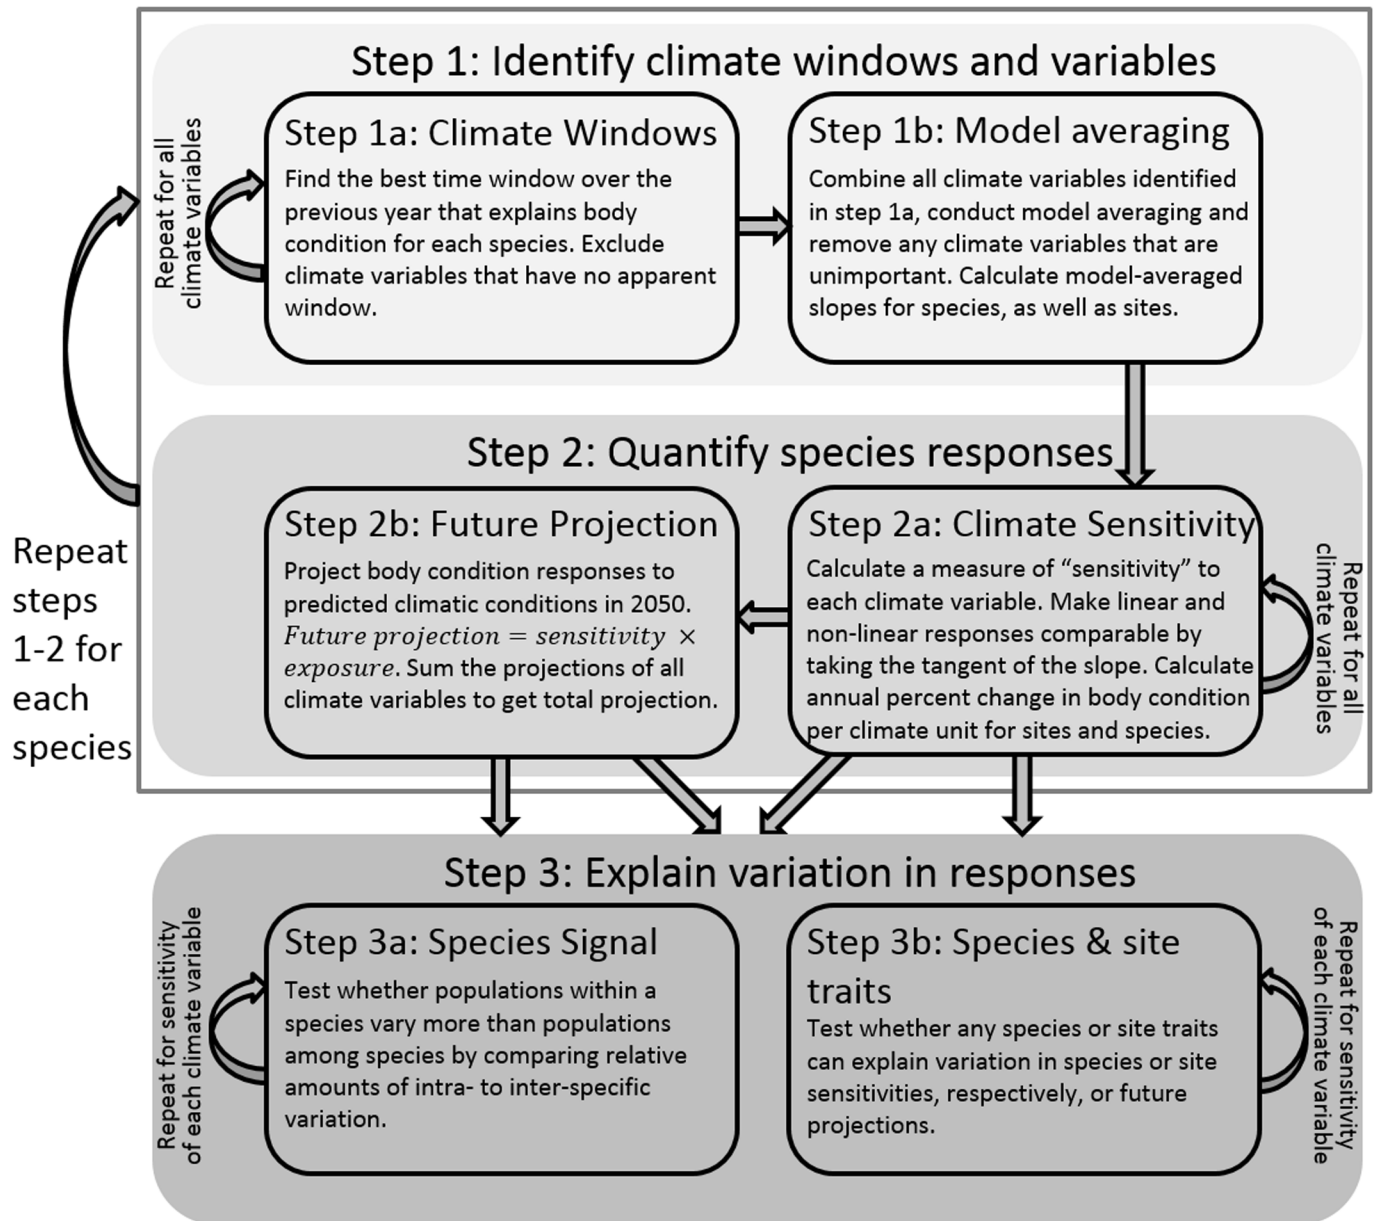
Step 1: Identify climate windows and variables

Repeat for all climate variables

Step 1a: Climate Windows
Find the best time window over the previous year that explains body condition for each species. Exclude climate variables that have no apparent window.

Step 1b: Model averaging
Combine all climate variables identified in step 1a, conduct model averaging and remove any climate variables that are unimportant. Calculate model-averaged slopes for species, as well as sites.

Step 2: Quantify species responses

Repeat steps 1-2 for each species

Step 2b: Future Projection
Project body condition responses to predicted climatic conditions in 2050. $Future\ projection = sensitivity \times exposure$. Sum the projections of all climate variables to get total projection.

Step 2a: Climate Sensitivity
Calculate a measure of "sensitivity" to each climate variable. Make linear and non-linear responses comparable by taking the tangent of the slope. Calculate annual percent change in body condition per climate unit for sites and species.

Repeat for all climate variables

Step 3: Explain variation in responses

Repeat for sensitivity of each climate variable

Step 3a: Species Signal
Test whether populations within a species vary more than populations among species by comparing relative amounts of intra- to inter-specific variation.

Step 3b: Species & site traits
Test whether any species or site traits can explain variation in species or site sensitivities, respectively, or future projections.

Repeat for sensitivity of each climate variable